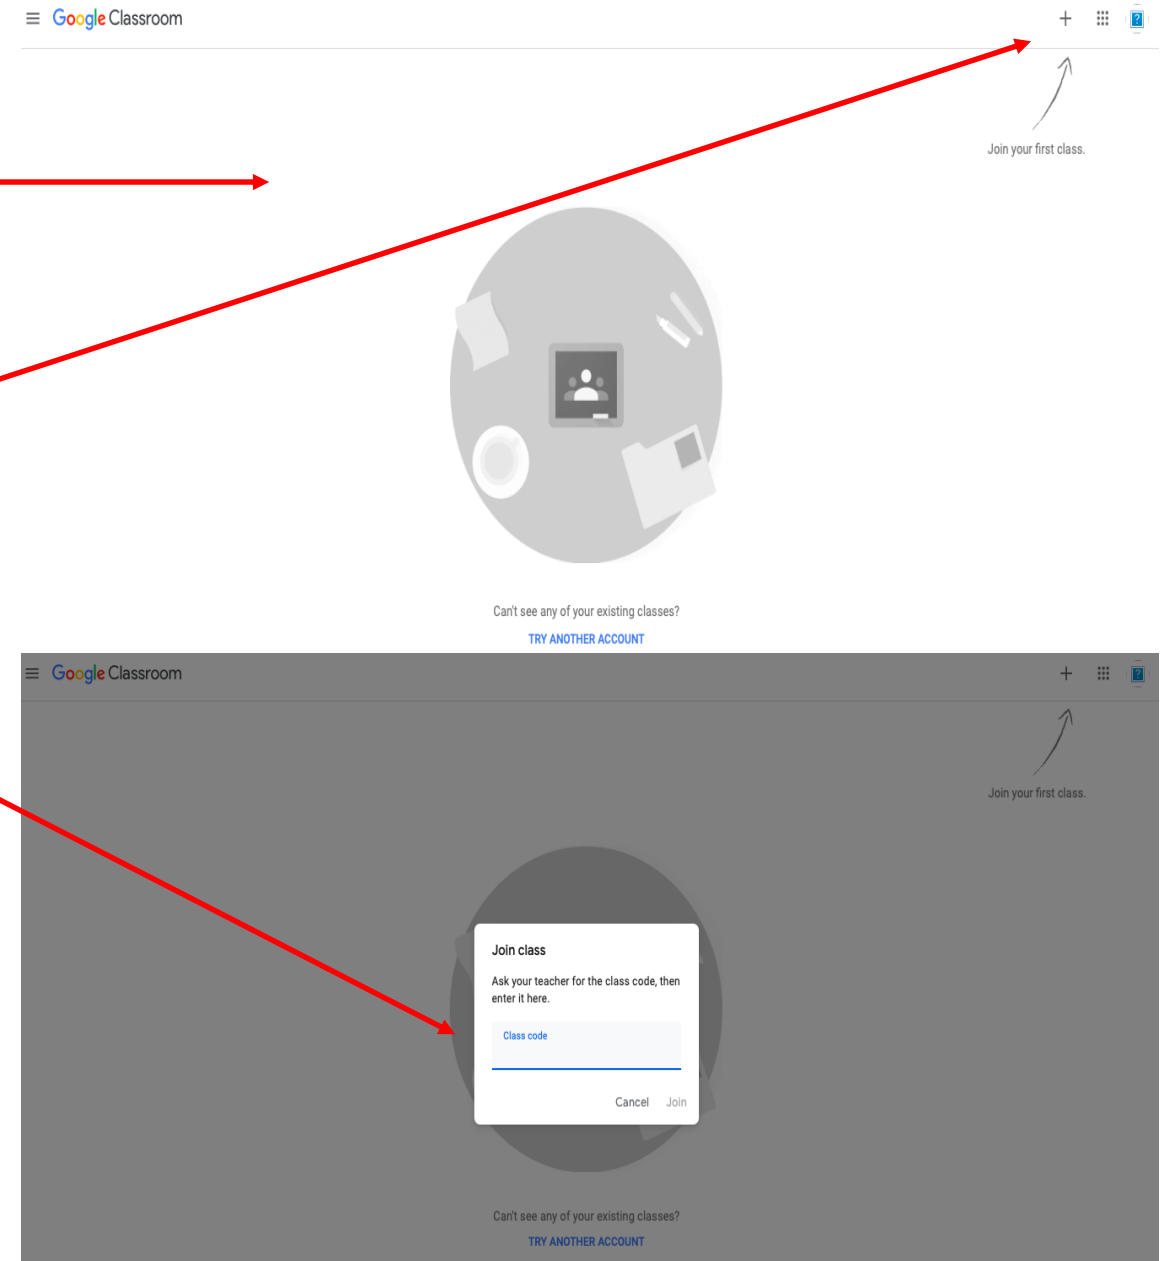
Google Classroom

+

Join your first class.

Can't see any of your existing classes?

TRY ANOTHER ACCOUNT

Google Classroom

+

Join your first class.

Join class

Ask your teacher for the class code, then enter it here.

Class code

Cancel Join

Can't see any of your existing classes?

TRY ANOTHER ACCOUNT